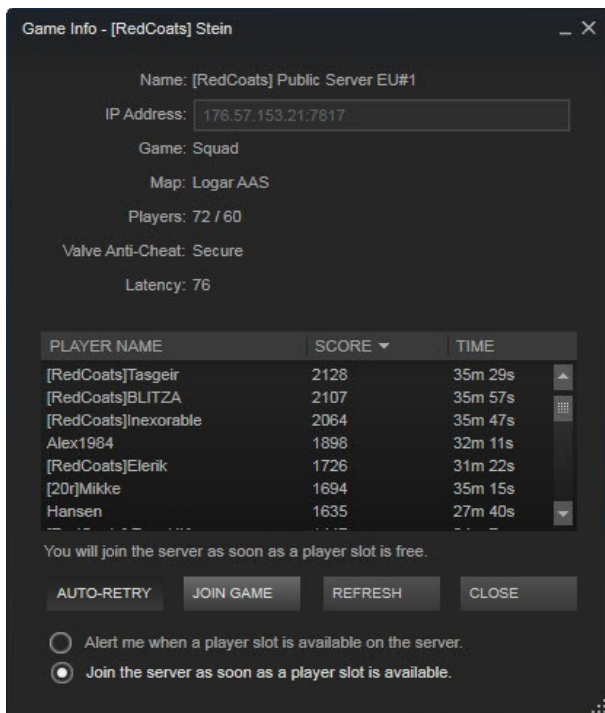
Game Info - [RedCoats] Stein

Name: [RedCoats] Public Server EU#1

IP Address: 176.57.153.21:7817

Game: Squad

Map: Logar AAS

Players: 72 / 60

Valve Anti-Cheat: Secure

Latency: 76

| PLAYER NAME | SCORE | TIME |
|---|---|---|
| [RedCoats]Tasgeir | 2128 | 35m 29s |
| [RedCoats]BLITZA | 2107 | 35m 57s |
| [RedCoats]Inexorable | 2064 | 35m 47s |
| Alex1984 | 1898 | 32m 11s |
| [RedCoats]Elerik | 1726 | 31m 22s |
| [20r]Mikke | 1694 | 35m 15s |
| Hansen | 1635 | 27m 40s |
| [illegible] | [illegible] | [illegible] |

You will join the server as soon as a player slot is free.

AUTO-RETRY JOIN GAME REFRESH CLOSE

Alert me when a player slot is available on the server.

Join the server as soon as a player slot is available.